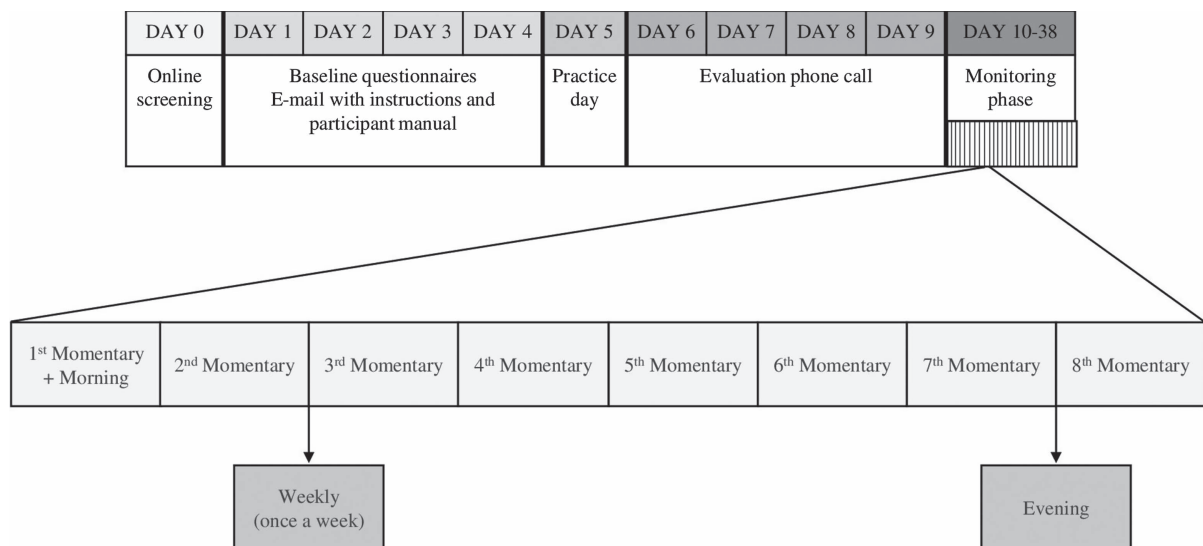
DAY 0 | DAY 1 | DAY 2 | DAY 3 | DAY 4 | DAY 5 | DAY 6 | DAY 7 | DAY 8 | DAY 9 | DAY 10-38

Online screening

Baseline questionnaires
E-mail with instructions and participant manual

Practice day

Evaluation phone call

Monitoring phase

1$^{st}$ Momentary + Morning | 2$^{nd}$ Momentary | 3$^{rd}$ Momentary | 4$^{th}$ Momentary | 5$^{th}$ Momentary | 6$^{th}$ Momentary | 7$^{th}$ Momentary | 8$^{th}$ Momentary

Weekly (once a week)

Evening